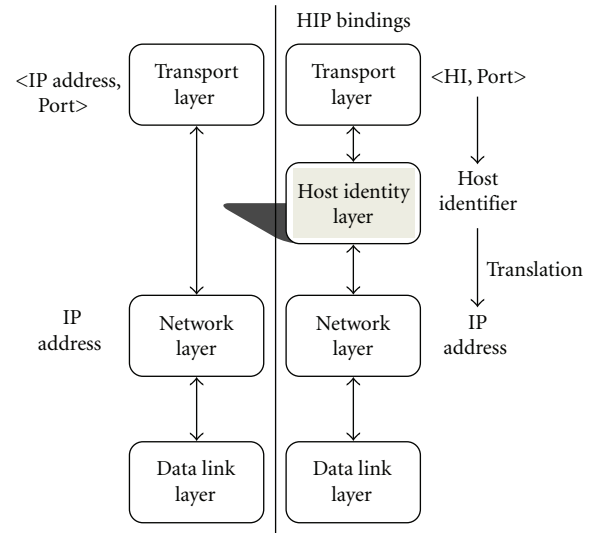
HIP bindings

<IP address, Port>

Transport layer

Transport layer

<HI, Port>

Host identity layer

Host identifier

Translation

IP address

Network layer

Network layer

IP address

Data link layer

Data link layer